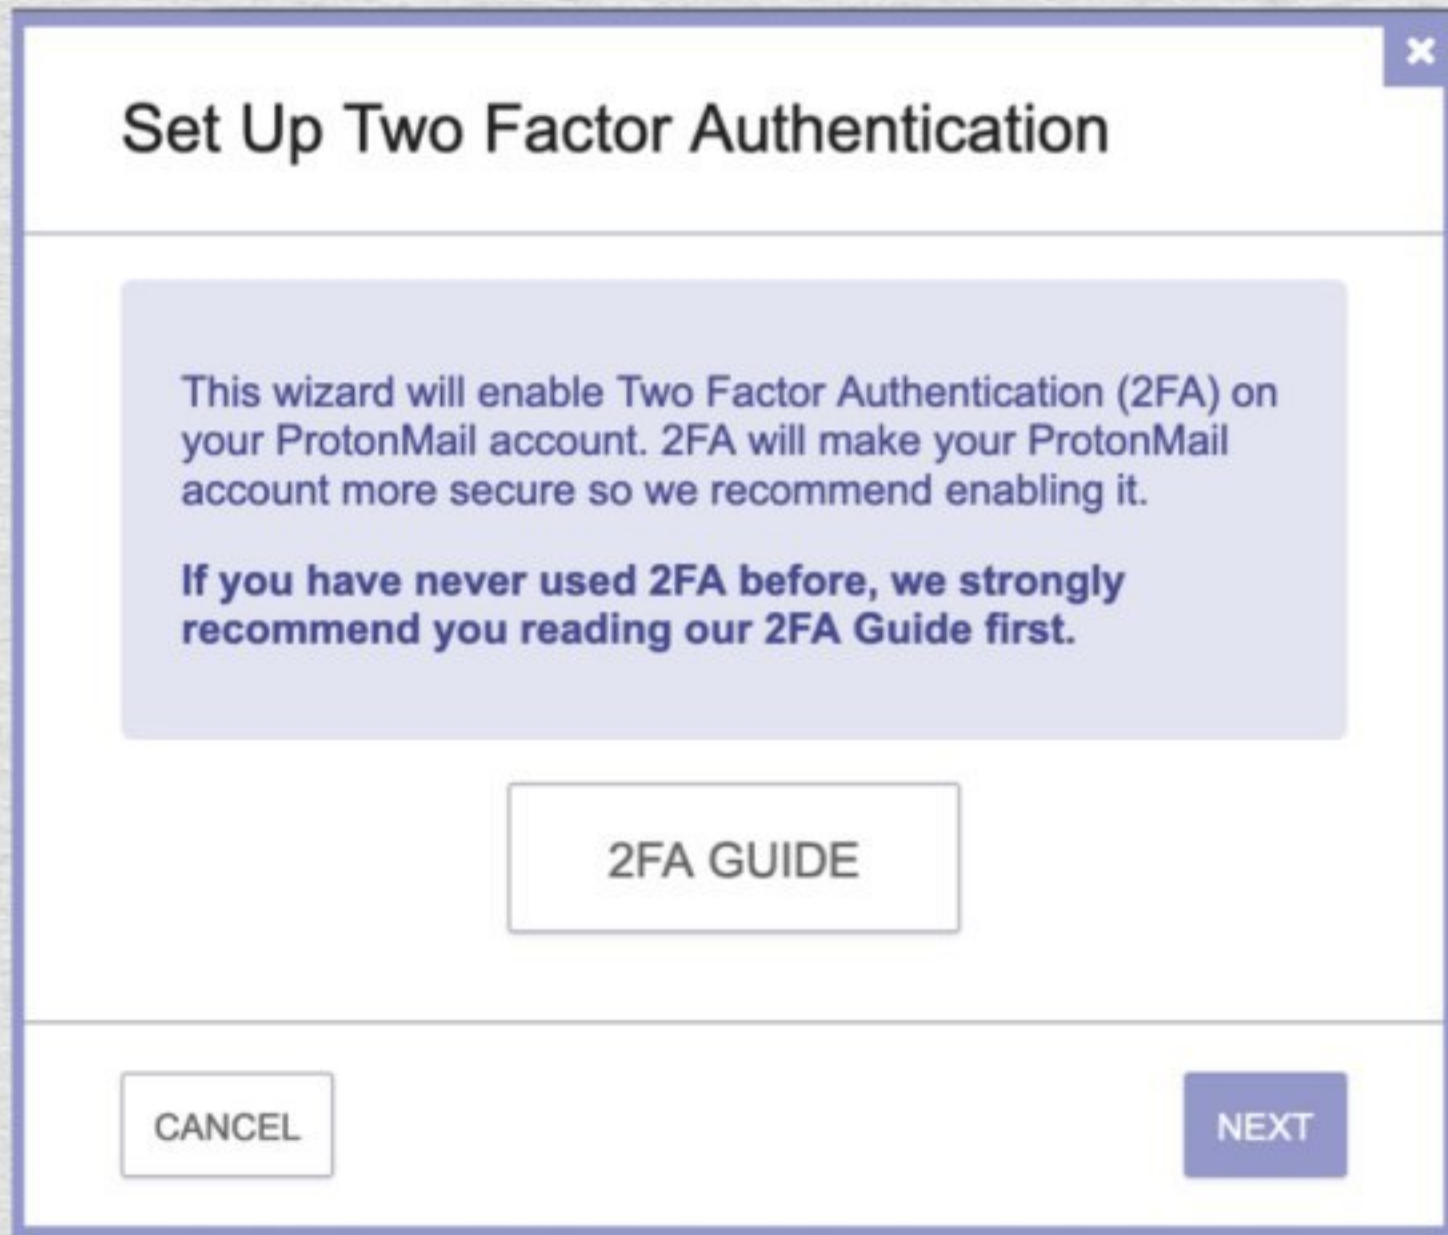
Set Up Two Factor Authentication

This wizard will enable Two Factor Authentication (2FA) on your ProtonMail account. 2FA will make your ProtonMail account more secure so we recommend enabling it.

If you have never used 2FA before, we strongly recommend you reading our 2FA Guide first.

2FA GUIDE

CANCEL

NEXT